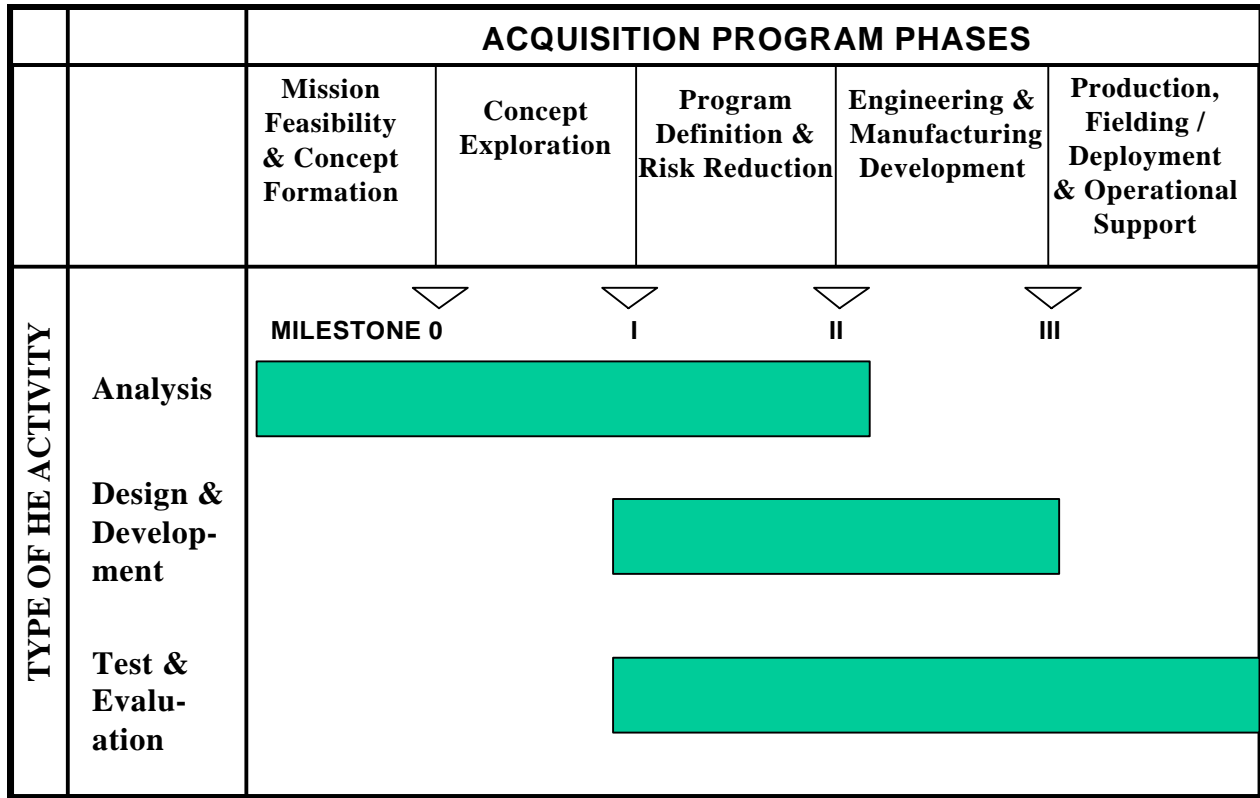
| | | ACQUISITION PROGRAM PHASES | | | | |
|---|---|---|---|---|---|---|
| | | Mission Feasibility & Concept Formation | Concept Exploration | Program Definition & Risk Reduction | Engineering & Manufacturing Development | Production, Fielding / Deployment & Operational Support |

MILESTONE 0 I II III

TYPE OF HE ACTIVITY

Analysis

Design & Development

Test & Evaluation